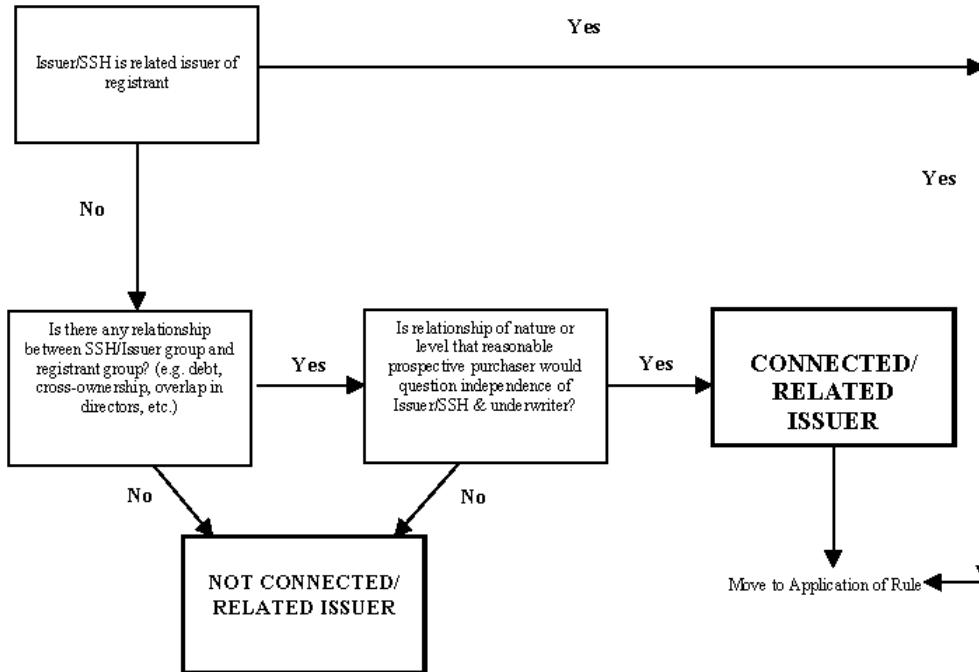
Issuer/SSH is related issuer of registrant

Yes

Yes

No

Is there any relationship between SSH/Issuer group and registrant group? (e.g. debt, cross-ownership, overlap in directors, etc.)

Yes

Is relationship of nature or level that reasonable prospective purchaser would question independence of Issuer/SSH & underwriter?

Yes

CONNECTED/ RELATED ISSUER

No

No

NOT CONNECTED/ RELATED ISSUER

Move to Application of Rule

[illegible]